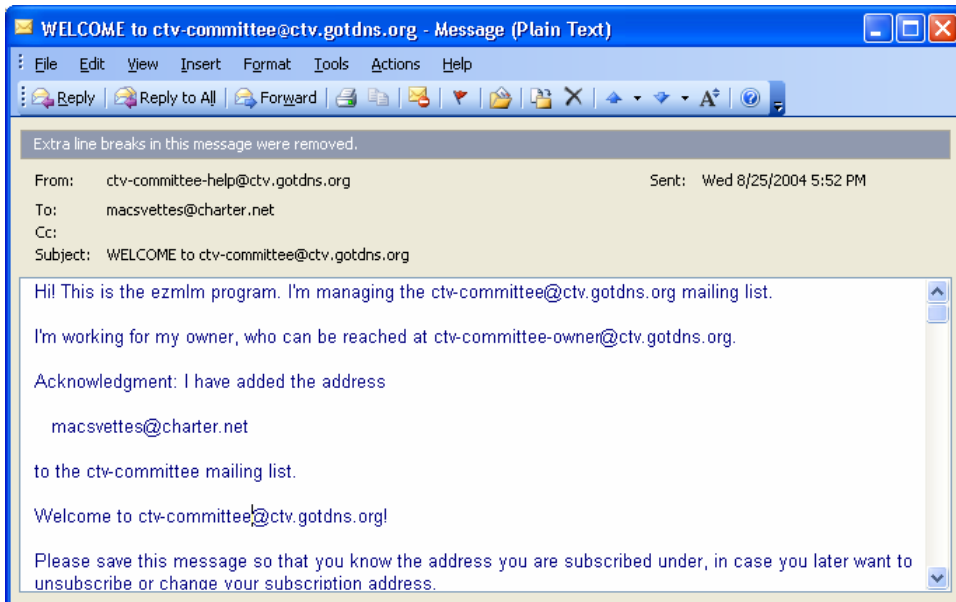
WELCOME to ctv-committee@ctv.gotdns.org - Message (Plain Text)

File Edit View Insert Format Tools Actions Help

Reply Reply to All Forward

Extra line breaks in this message were removed.

From: ctv-committee-help@ctv.gotdns.org
Sent: Wed 8/25/2004 5:52 PM
To: macsvettes@charter.net
Cc:
Subject: WELCOME to ctv-committee@ctv.gotdns.org

Hi! This is the ezmlm program. I'm managing the ctv-committee@ctv.gotdns.org mailing list.

I'm working for my owner, who can be reached at ctv-committee-owner@ctv.gotdns.org.

Acknowledgment: I have added the address

macsvettes@charter.net

to the ctv-committee mailing list.

Welcome to ctv-committee@ctv.gotdns.org!

Please save this message so that you know the address you are subscribed under, in case you later want to unsubscribe or change your subscription address.